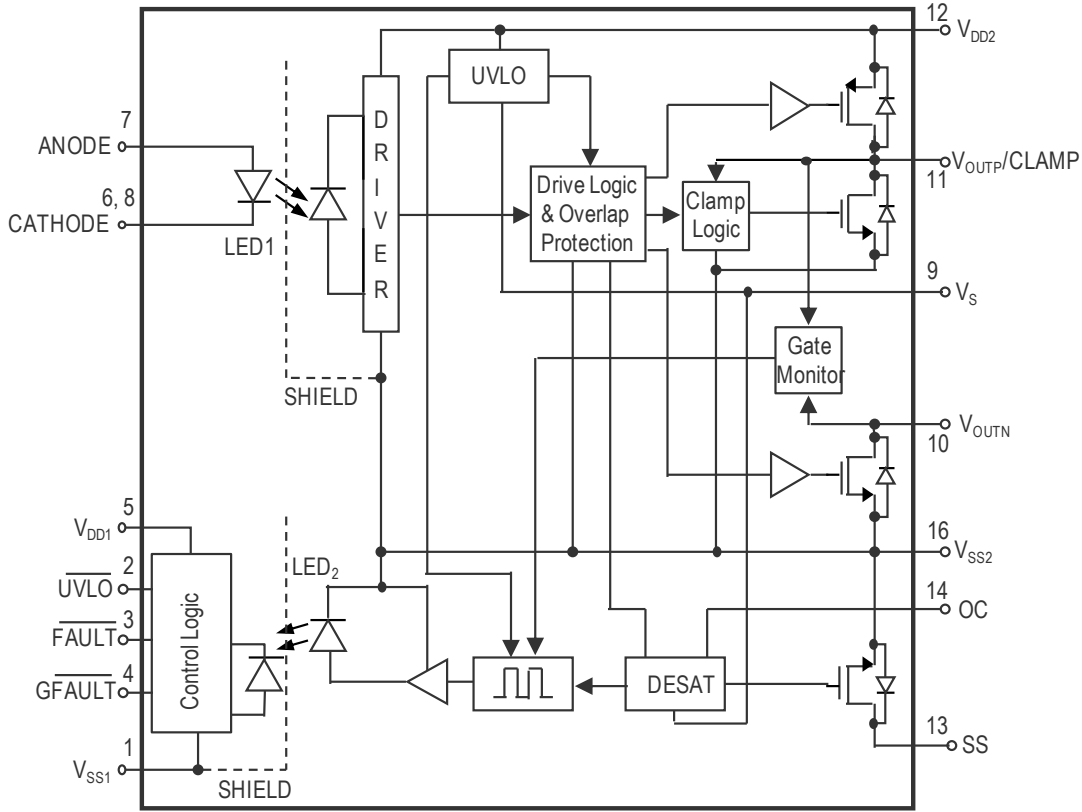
12
$V_{DD2}$
UVLO
7
ANODE
6, 8
CATHODE
LED1
D
R
I
V
E
R
Drive Logic
& Overlap
Protection
Clamp
Logic
$V_{OUTP}$/CLAMP
11
9
$V_S$
Gate
Monitor
SHIELD
$V_{OUTN}$
10
5
$V_{DD1}$
2
$\overline{UVLO}$
3
$\overline{FAULT}$
4
$\overline{GFAULT}$
1
$V_{SS1}$
Control Logic
LED$_2$
SHIELD
16
$V_{SS2}$
14
OC
DESAT
13
SS